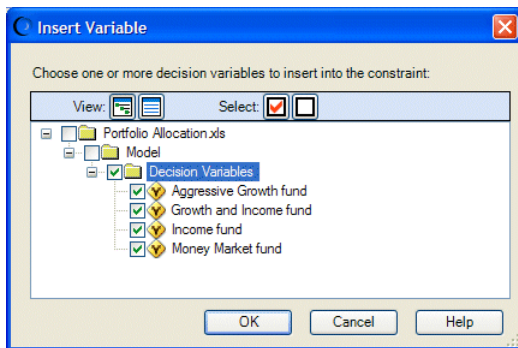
Insert Variable

Choose one or more decision variables to insert into the constraint:

View:

Select:

Portfolio Allocation.xls

Model

Decision Variables

Aggressive Growth fund

Growth and Income fund

Income fund

Money Market fund

OK

Cancel

Help